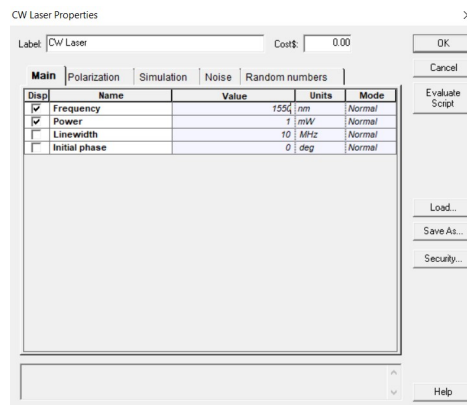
CW Laser Properties

Label: CW Laser

Cost$: 0.00

OK

Cancel

Evaluate Script

Main | Polarization | Simulation | Noise | Random numbers

| Disp | Name | Value | Units | Mode |
|---|---|---|---|---|
| ☑ | Frequency | 1550 | nm | Normal |
| ☑ | Power | 1 | mW | Normal |
| ☐ | Linewidth | 10 | MHz | Normal |
| ☐ | Initial phase | 0 | deg | Normal |

Load...

Save As...

Security...

Help